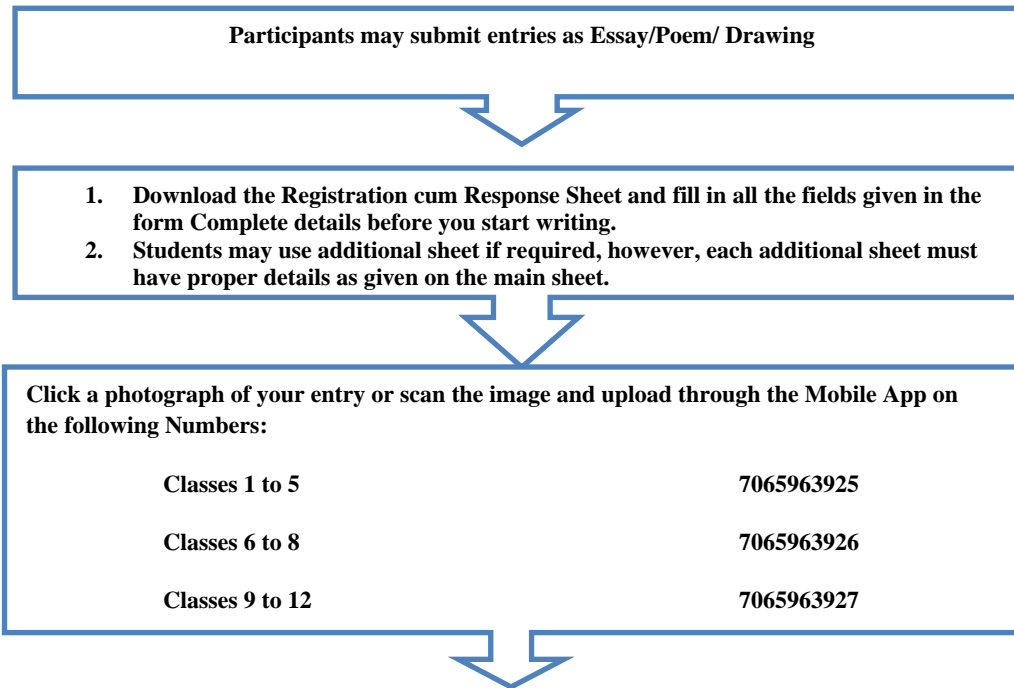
Participants may submit entries as Essay/Poem/ Drawing

1. Download the Registration cum Response Sheet and fill in all the fields given in the form Complete details before you start writing.
2. Students may use additional sheet if required, however, each additional sheet must have proper details as given on the main sheet.

Click a photograph of your entry or scan the image and upload through the Mobile App on the following Numbers:

| | |
|---|---|
| Classes 1 to 5 | 7065963925 |
| Classes 6 to 8 | 7065963926 |
| Classes 9 to 12 | 7065963927 |